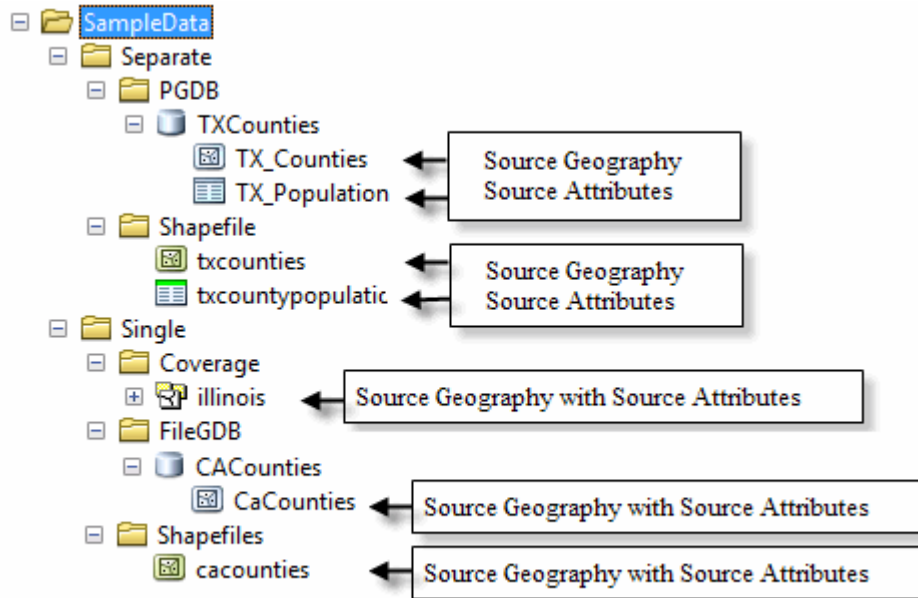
SampleData
Separate
PGDB
TXCounties
TX_Counties
TX_Population
Source Geography
Source Attributes
Shapefile
txcounties
txcountypopulatic
Source Geography
Source Attributes
Single
Coverage
illinois
Source Geography with Source Attributes
FileGDB
CACounties
CaCounties
Source Geography with Source Attributes
Shapefiles
cacounties
Source Geography with Source Attributes